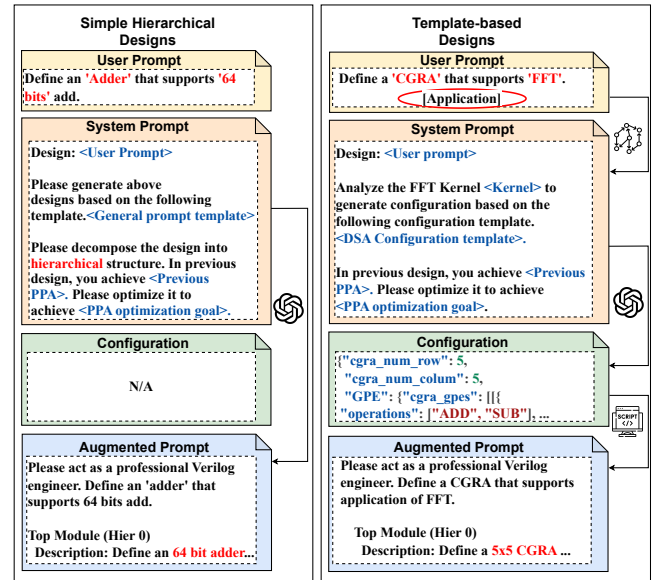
Simple Hierarchical Designs

User Prompt

Define an 'Adder' that supports '64 bits' add.

System Prompt

Design: <User Prompt>

Please generate above designs based on the following template.<General prompt template>

Please decompose the design into hierarchical structure. In previous design, you achieve <Previous PPA>. Please optimize it to achieve <PPA optimization goal>.

Configuration

N/A

Augmented Prompt

Please act as a professional Verilog engineer. Define an 'adder' that supports 64 bits add.

Top Module (Hier 0)
Description: Define an 64 bit adder...

Template-based Designs

User Prompt

Define a 'CGRA' that supports 'FFT'.

|Application|

System Prompt

Design: <User prompt>

Analyze the FFT Kernel <Kernel> to generate configuration based on the following configuration template. <DSA Configuration template>.

In previous design, you achieve <Previous PPA>. Please optimize it to achieve <PPA optimization goal>.

Configuration

{"cgra_num_row": 5,
"cgra_num_colum": 5,
"GPE": {"cgra_gpes": [[{
"operations": ["ADD", "SUB"], ...

SCRIPT

Augmented Prompt

Please act as a professional Verilog engineer. Define a CGRA that supports application of FFT.

Top Module (Hier 0)
Description: Define a 5x5 CGRA ...